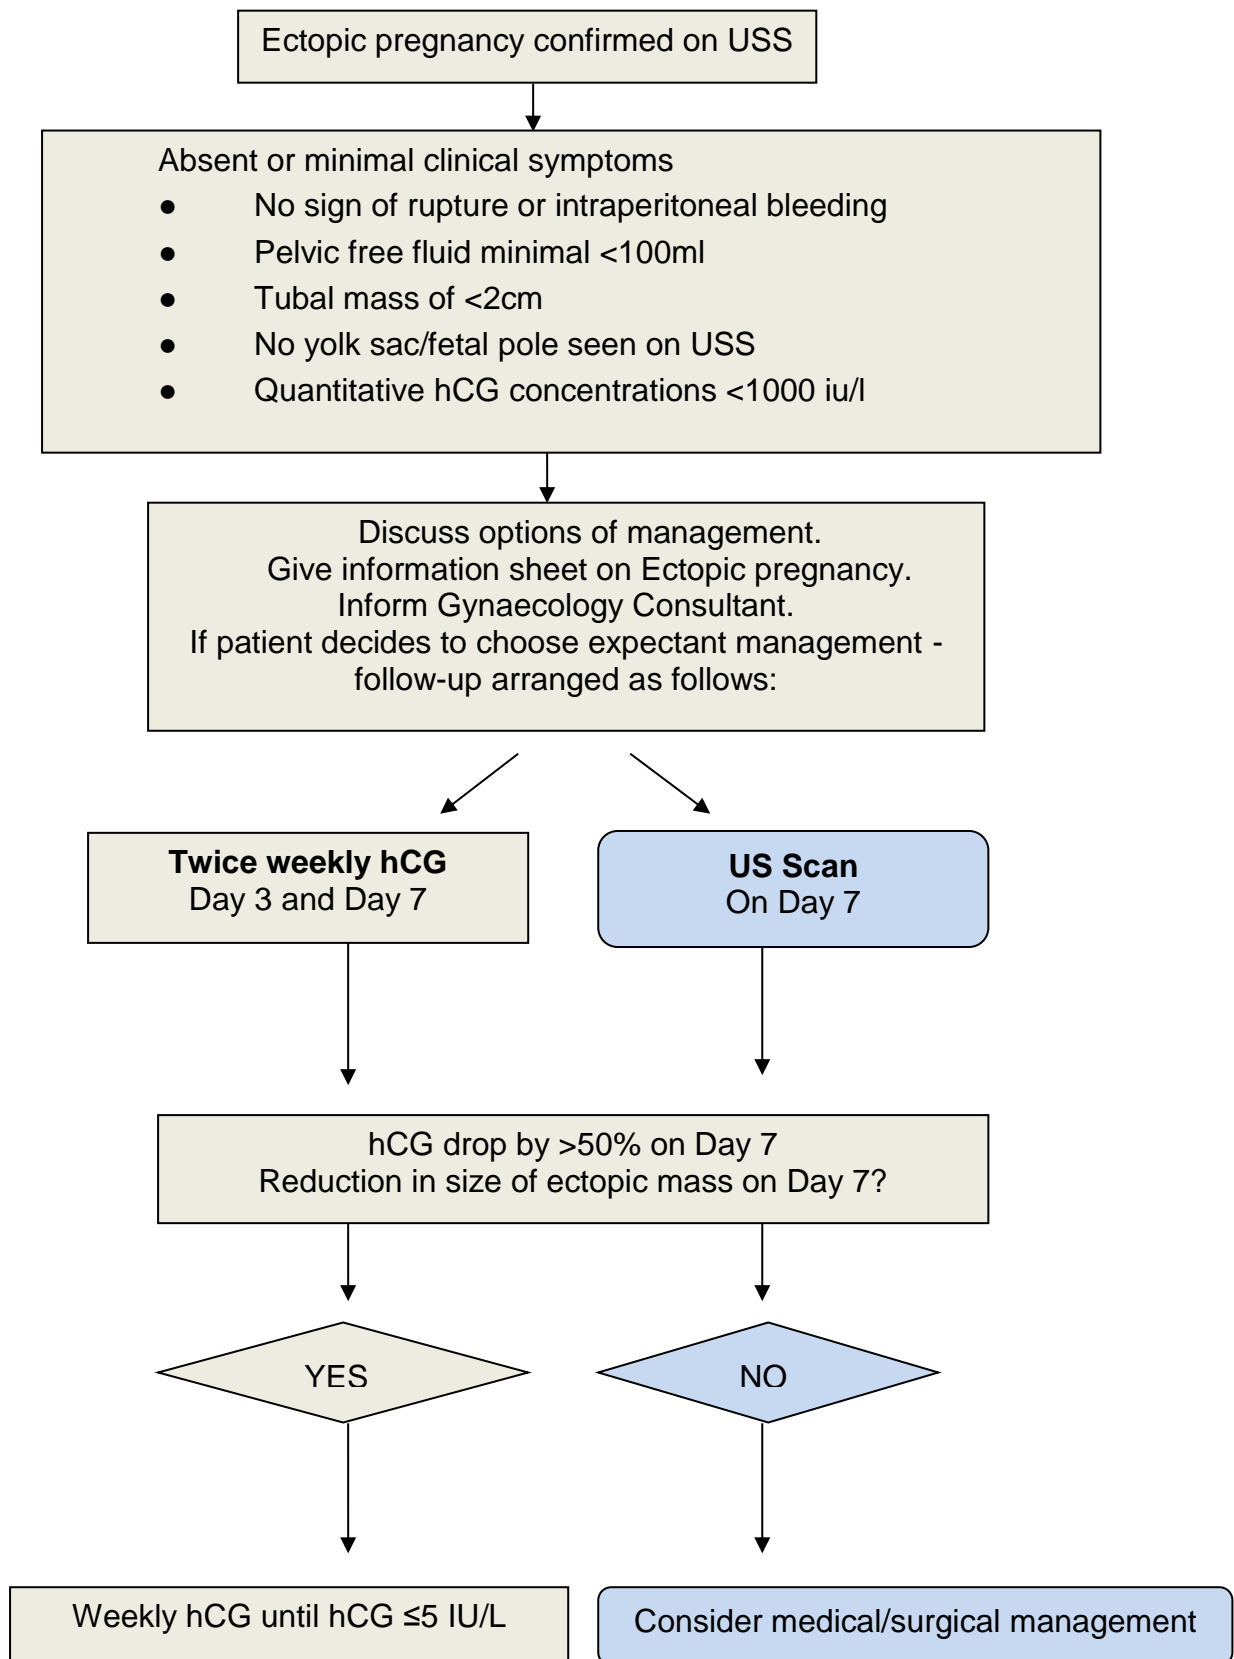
Ectopic pregnancy confirmed on USS

Absent or minimal clinical symptoms
- No sign of rupture or intraperitoneal bleeding
- Pelvic free fluid minimal <100ml
- Tubal mass of <2cm
- No yolk sac/fetal pole seen on USS
- Quantitative hCG concentrations <1000 iu/l

Discuss options of management.
Give information sheet on Ectopic pregnancy.
Inform Gynaecology Consultant.
If patient decides to choose expectant management - follow-up arranged as follows:

**Twice weekly hCG**
Day 3 and Day 7

**US Scan**
On Day 7

hCG drop by >50% on Day 7
Reduction in size of ectopic mass on Day 7?

YES

NO

Weekly hCG until hCG ≤5 IU/L

Consider medical/surgical management